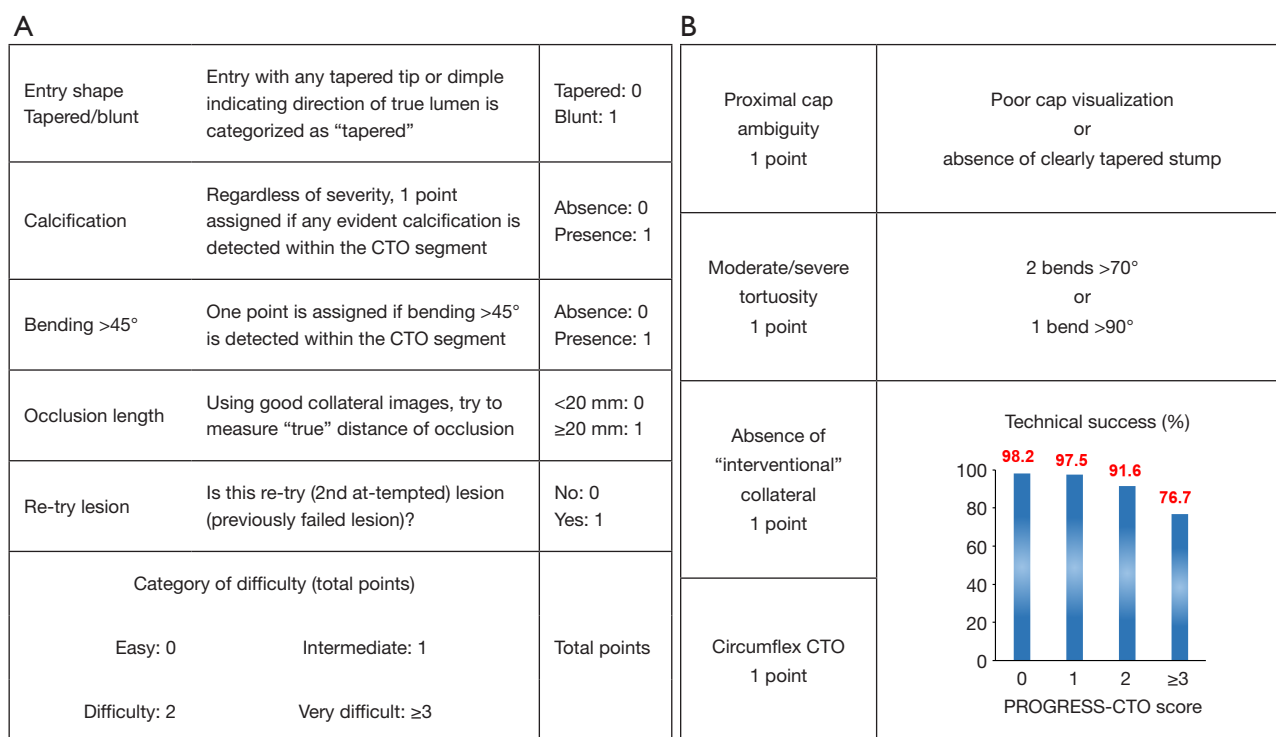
A

| | | |
|---|---|---|
| Entry shape Tapered/blunt | Entry with any tapered tip or dimple indicating direction of true lumen is categorized as “tapered” | Tapered: 0 Blunt: 1 |
| Calcification | Regardless of severity, 1 point assigned if any evident calcification is detected within the CTO segment | Absence: 0 Presence: 1 |
| Bending >45° | One point is assigned if bending >45° is detected within the CTO segment | Absence: 0 Presence: 1 |
| Occlusion length | Using good collateral images, try to measure “true” distance of occlusion | <20 mm: 0 ≥20 mm: 1 |
| Re-try lesion | Is this re-try (2nd at-tempted) lesion (previously failed lesion)? | No: 0 Yes: 1 |
| Category of difficulty (total points) Easy: 0 Intermediate: 1 Difficulty: 2 Very difficult: ≥3 | | Total points |

B

| | |
|---|---|
| Proximal cap ambiguity 1 point | Poor cap visualization or absence of clearly tapered stump |
| Moderate/severe tortuosity 1 point | 2 bends >70° or 1 bend >90° |
| Absence of “interventional” collateral 1 point | Technical success (%) |
| Circumflex CTO 1 point | |

Technical success (%)
98.2 97.5 91.6 76.7
100 80 60 40 20 0
0 1 2 ≥3
PROGRESS-CTO score